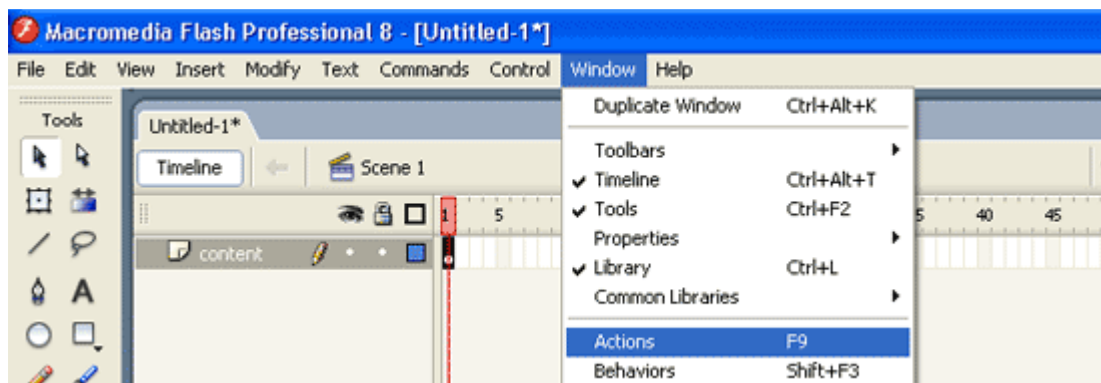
Macromedia Flash Professional 8 - [Untitled-1*]

File Edit View Insert Modify Text Commands Control Window Help

Tools

Untitled-1*

Timeline Scene 1

1 5 5 40 45

content

Duplicate Window Ctrl+Alt+K

Toolbars

✔ Timeline Ctrl+Alt+T

✔ Tools Ctrl+F2

Properties

✔ Library Ctrl+L

Common Libraries

Actions F9

Behaviors Shift+F3